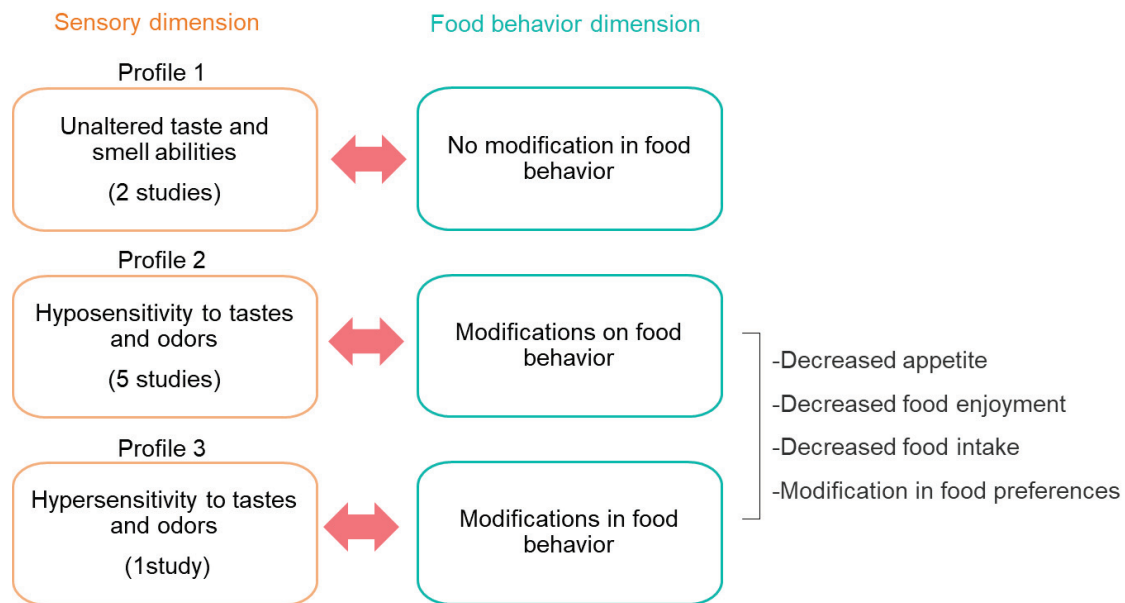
Sensory dimension

Food behavior dimension

Profile 1

Unaltered taste and smell abilities

(2 studies)

No modification in food behavior

Profile 2

Hyposensitivity to tastes and odors

(5 studies)

Modifications on food behavior

Profile 3

Hypersensitivity to tastes and odors

(1study)

Modifications in food behavior

-Decreased appetite

-Decreased food enjoyment

-Decreased food intake

-Modification in food preferences